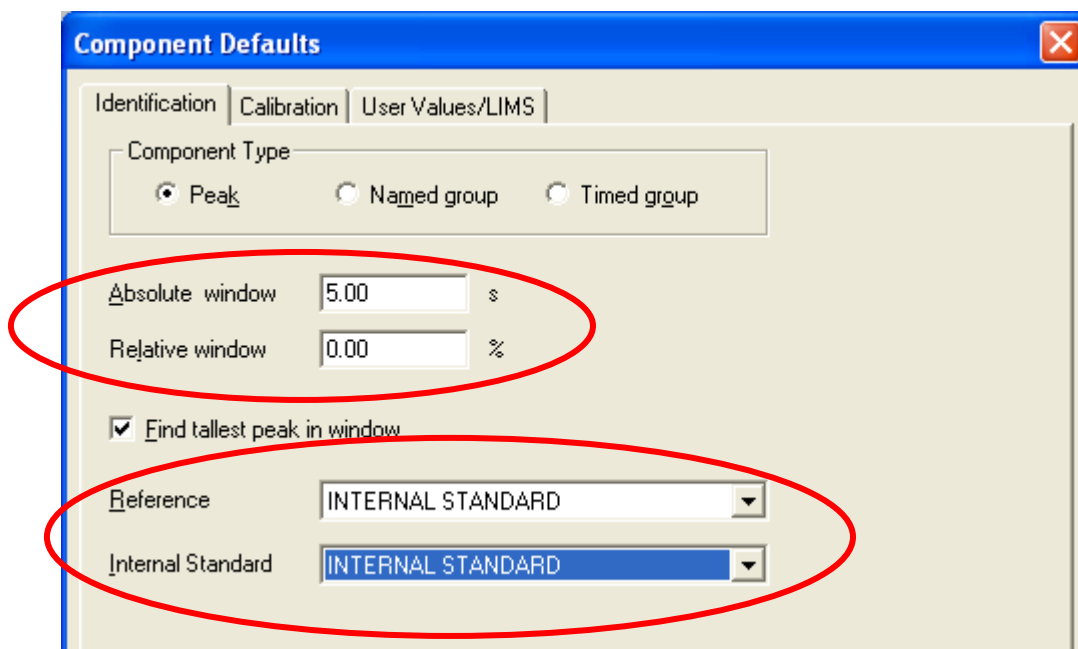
Component Defaults

Identification | Calibration | User Values/LIMS

Component Type

Peak
Named group
Timed group

Absolute window 5.00 s

Relative window 0.00 %

Find tallest peak in window

Reference INTERNAL STANDARD

Internal Standard INTERNAL STANDARD